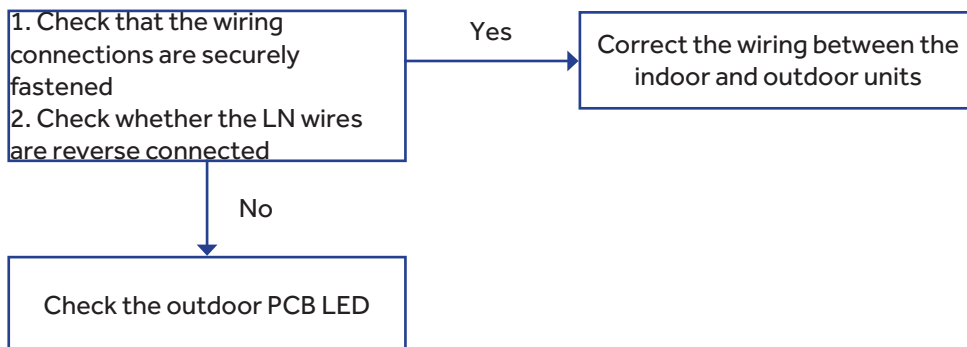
1. Check that the wiring connections are securely fastened
2. Check whether the LN wires are reverse connected

Yes

Correct the wiring between the indoor and outdoor units

No

Check the outdoor PCB LED